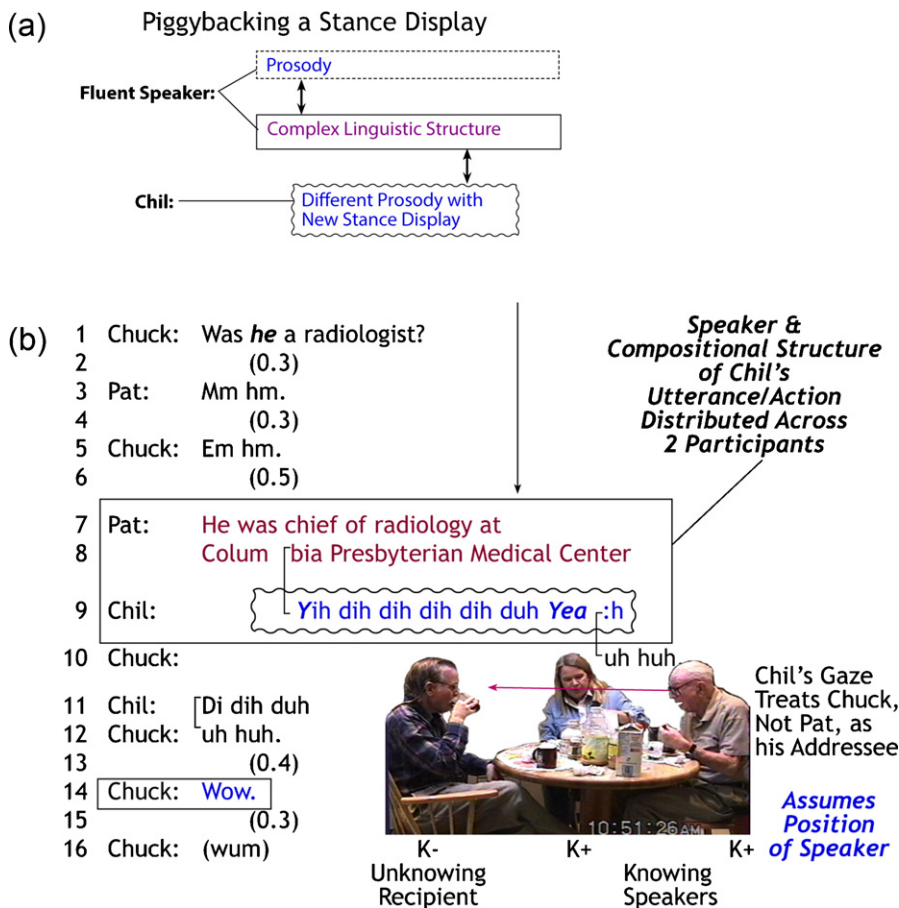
(a) Piggybacking a Stance Display

Prosody

Fluent Speaker:

Complex Linguistic Structure

Chil:

Different Prosody with New Stance Display

(b)
1 Chuck: Was *he* a radiologist?
2 (0.3)
3 Pat: Mm hm.
4 (0.3)
5 Chuck: Em hm.
6 (0.5)
7 Pat: He was chief of radiology at
8 Colum [bia Presbyterian Medical Center
9 Chil: [*Y*ih dih dih dih dih duh *Yea* [:h
10 Chuck: [uh huh.
11 Chil: [Di dih duh
12 Chuck: [uh huh.
13 (0.4)
14 Chuck: Wow.
15 (0.3)
16 Chuck: (wum)

Speaker & Compositional Structure of Chil's Utterance/Action Distributed Across 2 Participants

Chil's Gaze Treats Chuck, Not Pat, as his Addressee

Assumes Position of Speaker

10:51:26AM

K- Unknowing Recipient

K+

Knowing Speakers

K+